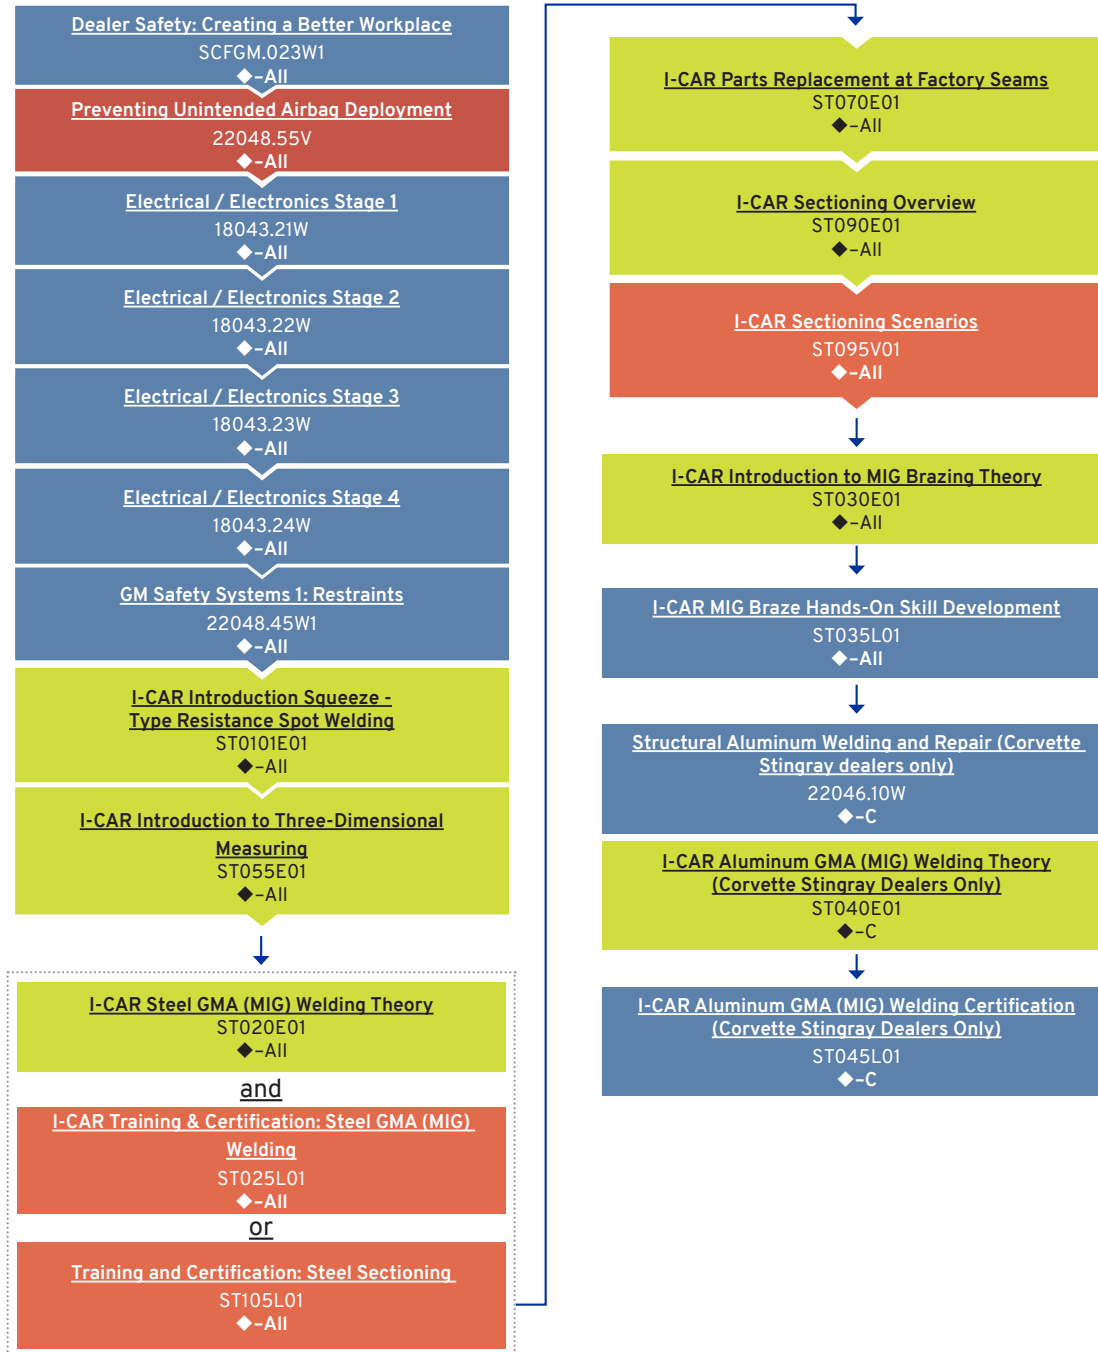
Dealer Safety: Creating a Better Workplace
SCFGM.023W1
◆-All

Preventing Unintended Airbag Deployment
22048.55V
◆-All

Electrical / Electronics Stage 1
18043.21W
◆-All

Electrical / Electronics Stage 2
18043.22W
◆-All

Electrical / Electronics Stage 3
18043.23W
◆-All

Electrical / Electronics Stage 4
18043.24W
◆-All

GM Safety Systems 1: Restraints
22048.45W1
◆-All

I-CAR Introduction Squeeze - Type Resistance Spot Welding
ST0101E01
◆-All

I-CAR Introduction to Three-Dimensional Measuring
ST055E01
◆-All

I-CAR Steel GMA (MIG) Welding Theory
ST020E01
◆-All

and

I-CAR Training & Certification: Steel GMA (MIG) Welding
ST025L01
◆-All

or

Training and Certification: Steel Sectioning
ST105L01
◆-All

I-CAR Parts Replacement at Factory Seams
ST070E01
◆-All

I-CAR Sectioning Overview
ST090E01
◆-All

I-CAR Sectioning Scenarios
ST095V01
◆-All

I-CAR Introduction to MIG Brazing Theory
ST030E01
◆-All

I-CAR MIG Braze Hands-On Skill Development
ST035L01
◆-All

Structural Aluminum Welding and Repair (Corvette Stingray dealers only)
22046.10W
◆-C

I-CAR Aluminum GMA (MIG) Welding Theory (Corvette Stingray Dealers Only)
ST040E01
◆-C

I-CAR Aluminum GMA (MIG) Welding Certification (Corvette Stingray Dealers Only)
ST045L01
◆-C